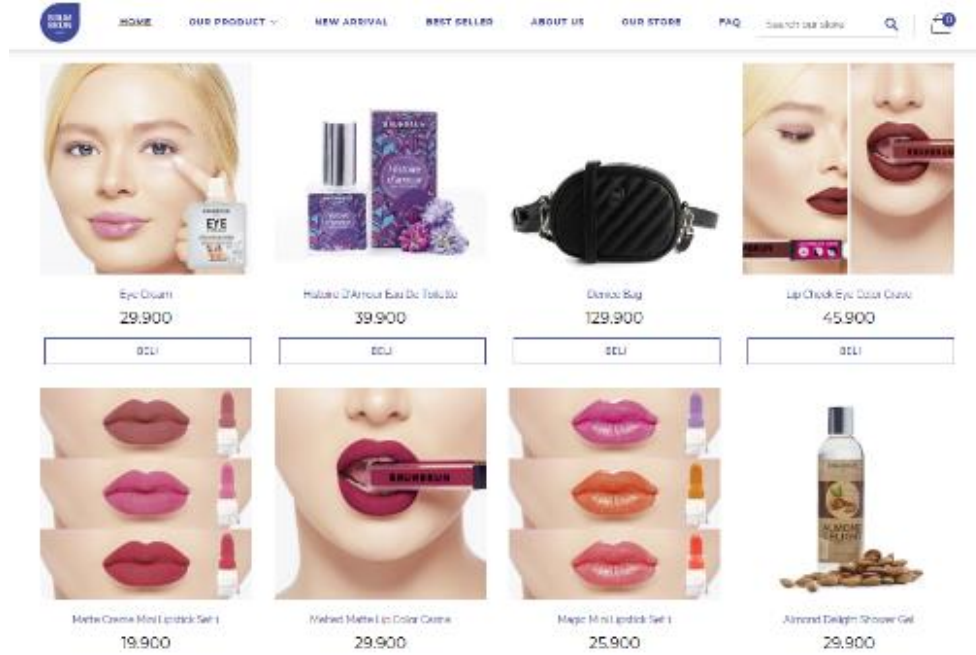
HOME OUR PRODUCT NEW ARRIVAL BEST SELLER ABOUT US OUR STORE FAQ Search our store

0

EYE

Eye Cream
29.900
BELI

Histoire D'Amour Eau De Toilette
39.900
BELI

Denise Bag
129.900
BELI

Lip Cheek Eye Color Crème
45.900
BELI

BRUNBRUN

Matte Creme Mini Lipstick Set 1
19.900

Melted Matte Lip Color Creme
29.900

Magic Mini Lipstick Set 1
25.900

ALMOND DELIGHT

Almond Delight Shower Gel
29.900